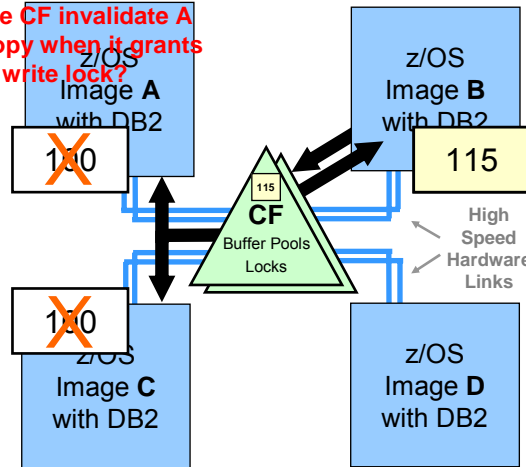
e CF invalidate A
ppy when it grants
write lock?

z/OS
Image A
with DB2

1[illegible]0

z/OS
Image B
with DB2

115

115
CF
Buffer Pools
Locks

High
Speed
Hardware
Links

1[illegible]0

z/OS
Image C
with DB2

z/OS
Image D
with DB2